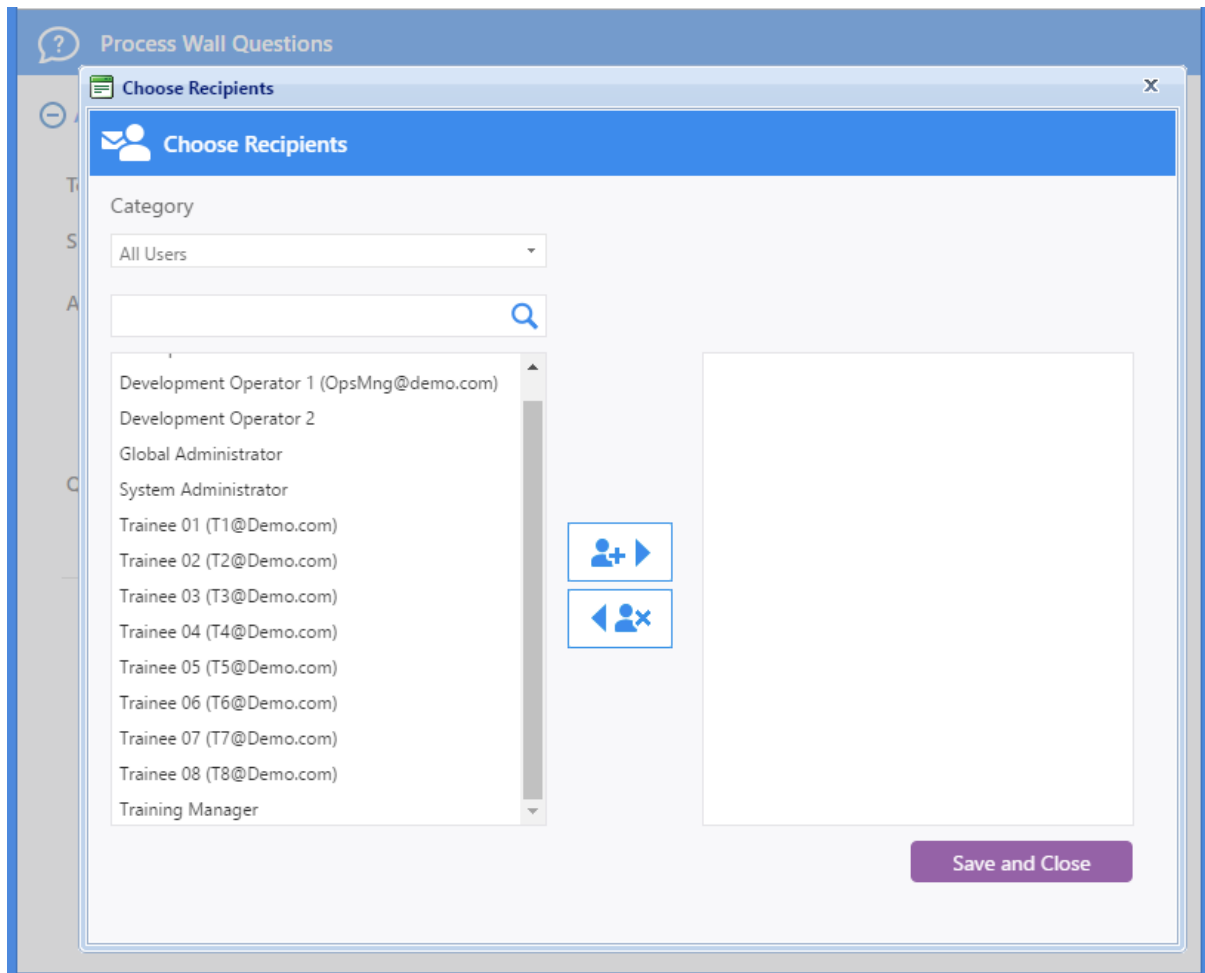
Process Wall Questions

Choose Recipients

Choose Recipients

Category

All Users

Development Operator 1 (OpsMng@demo.com)
Development Operator 2
Global Administrator
System Administrator
Trainee 01 (T1@Demo.com)
Trainee 02 (T2@Demo.com)
Trainee 03 (T3@Demo.com)
Trainee 04 (T4@Demo.com)
Trainee 05 (T5@Demo.com)
Trainee 06 (T6@Demo.com)
Trainee 07 (T7@Demo.com)
Trainee 08 (T8@Demo.com)
Training Manager

Save and Close